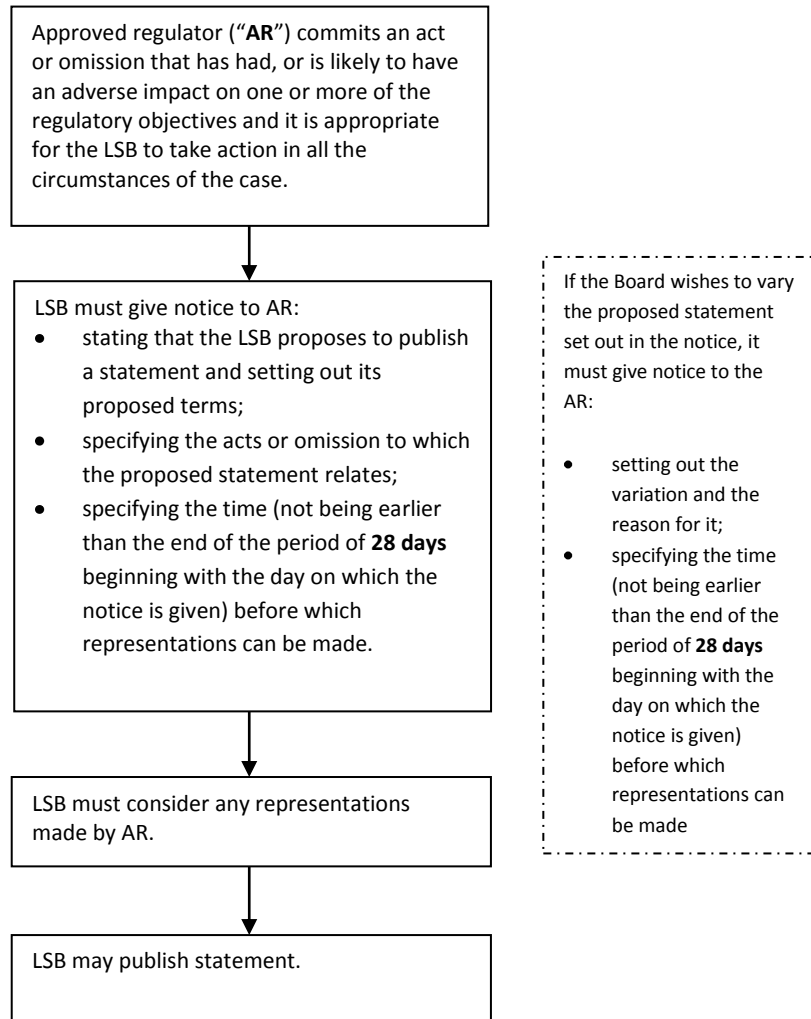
Approved regulator ("AR") commits an act or omission that has had, or is likely to have an adverse impact on one or more of the regulatory objectives and it is appropriate for the LSB to take action in all the circumstances of the case.

LSB must give notice to AR:
- stating that the LSB proposes to publish a statement and setting out its proposed terms;
- specifying the acts or omission to which the proposed statement relates;
- specifying the time (not being earlier than the end of the period of 28 days beginning with the day on which the notice is given) before which representations can be made.

LSB must consider any representations made by AR.

LSB may publish statement.

If the Board wishes to vary the proposed statement set out in the notice, it must give notice to the AR:

- setting out the variation and the reason for it;
- specifying the time (not being earlier than the end of the period of 28 days beginning with the day on which the notice is given) before which representations can be made